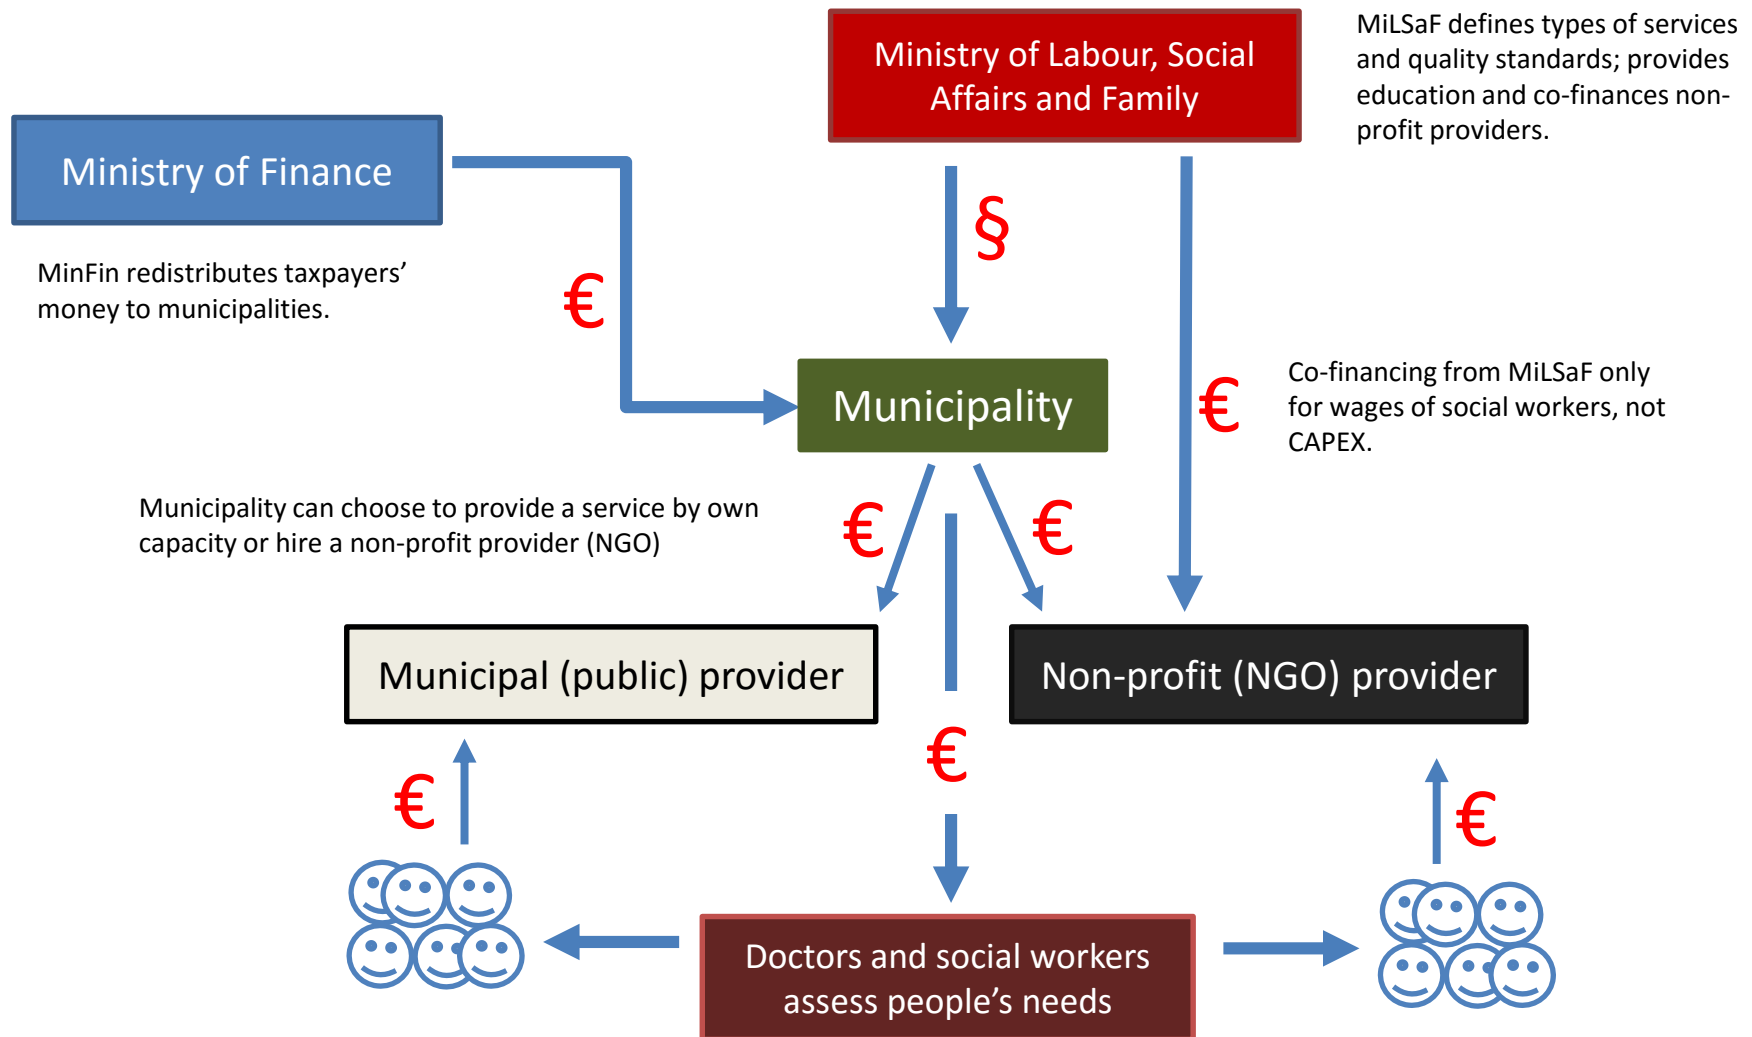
Ministry of Labour, Social Affairs and Family

MiLSaF defines types of services and quality standards; provides education and co-finances non-profit providers.

Ministry of Finance

MinFin redistributes taxpayers' money to municipalities.

€

§

Municipality

€

Co-financing from MiLSaF only for wages of social workers, not CAPEX.

Municipality can choose to provide a service by own capacity or hire a non-profit provider (NGO)

€

€

Municipal (public) provider

Non-profit (NGO) provider

€

€

€

Doctors and social workers assess people's needs